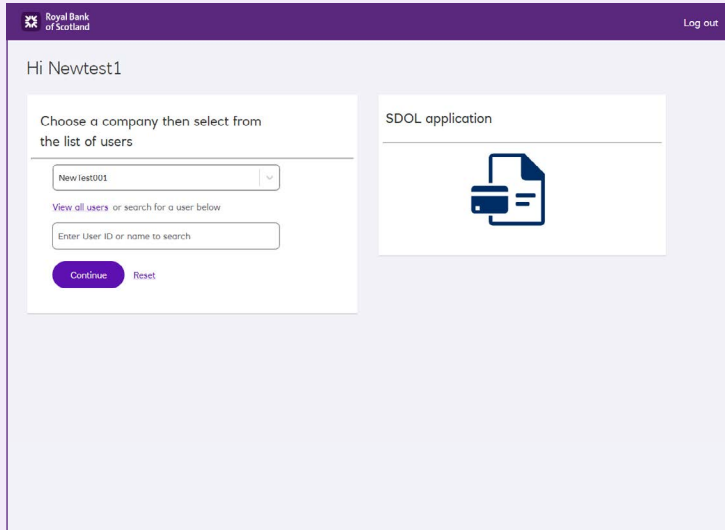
Royal Bank of Scotland

Log out

Hi Newtest1

Choose a company then select from the list of users

Newtest001

View all users or search for a user below

Enter User ID or name to search

Continue

Reset

SDOL application